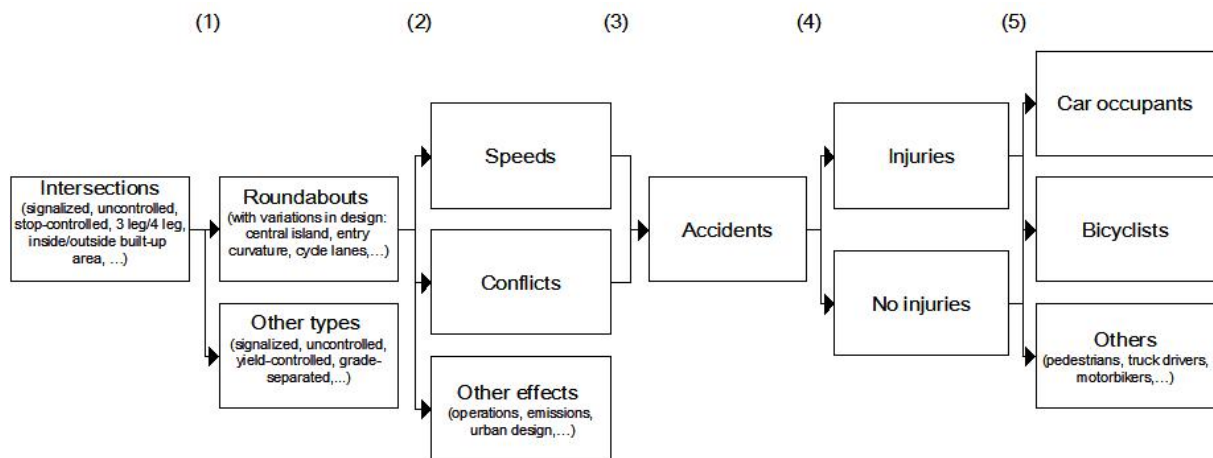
(1) (2) (3) (4) (5)

Intersections
(signalized, uncontrolled, stop-controlled, 3 leg/4 leg, inside/outside built-up area, ...)

Roundabouts
(with variations in design: central island, entry curvature, cycle lanes,...)

Other types
(signalized, uncontrolled, yield-controlled, grade-separated,...)

Speeds

Conflicts

Other effects
(operations, emissions, urban design,...)

Accidents

Injuries

No injuries

Car occupants

Bicyclists

Others
(pedestrians, truck drivers, motorbikers,...)